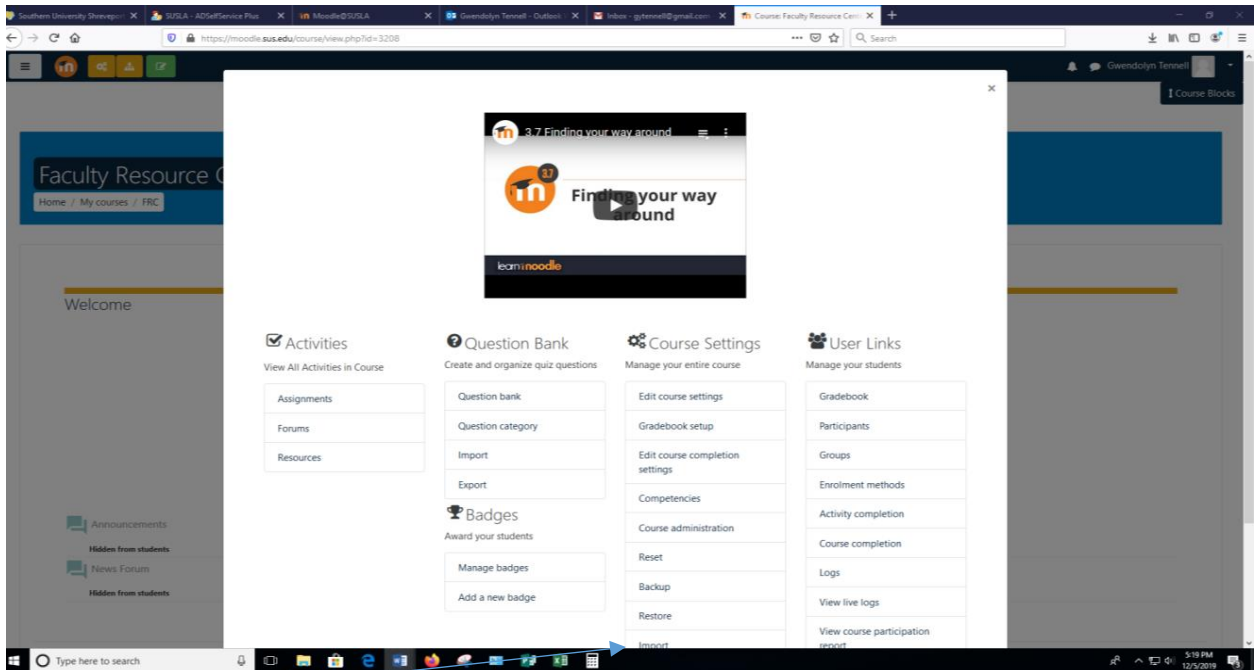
Southern University Shrevepor × SUSLA - ADSelfService Plus × Moodle@SUSLA × Gwendolyn Tennell - Outlook × Inbox - gytennell@gmail.com × Course: Faculty Resource Cent × +

https://moodle.sus.edu/course/view.php?id=3208

Search

Gwendolyn Tennell

Course Blocks

Faculty Resource C

Home / My courses / FRC

Welcome

Announcements
Hidden from students

News Forum
Hidden from students

×

3.7 Finding your way around

3.7

Finding your way around

learn moodle

Activities
View All Activities in Course

Assignments
Forums
Resources

Question Bank
Create and organize quiz questions

Question bank
Question category
Import
Export

Badges
Award your students

Manage badges
Add a new badge

Course Settings
Manage your entire course

Edit course settings
Gradebook setup
Edit course completion settings
Competencies
Course administration
Reset
Backup
Restore
Import

User Links
Manage your students

Gradebook
Participants
Groups
Enrolment methods
Activity completion
Course completion
Logs
View live logs
View course participation report

Type here to search

5:19 PM
12/5/2019